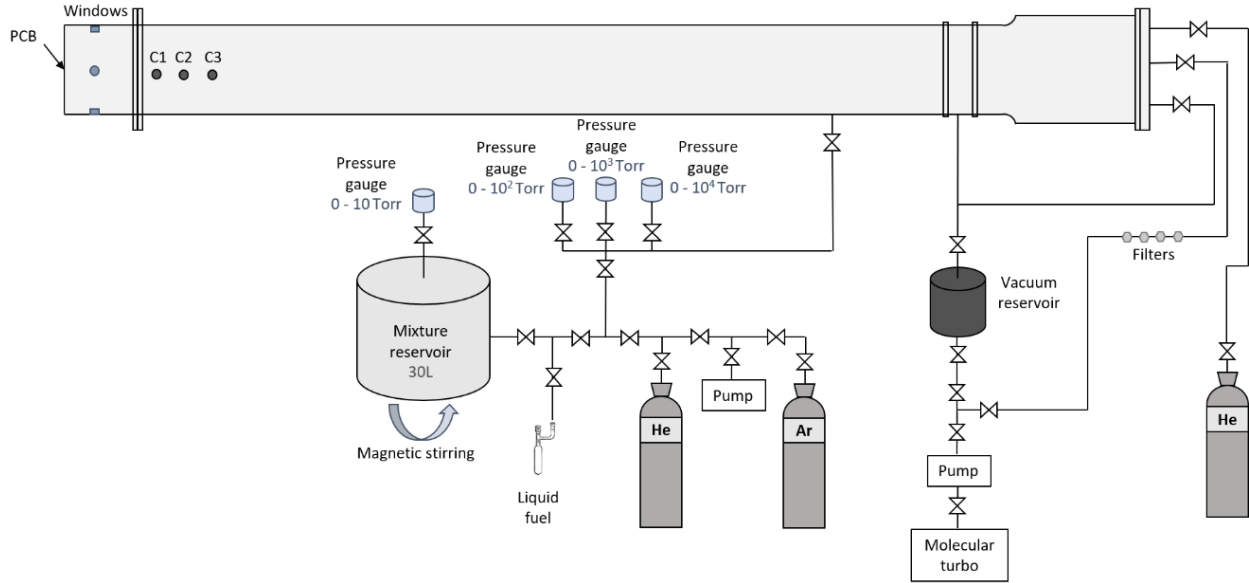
Windows

PCB

C1 C2 C3

Pressure gauge 0 - 10 Torr

Pressure gauge 0 - $10^2$ Torr

Pressure gauge 0 - $10^3$ Torr

Pressure gauge 0 - $10^4$ Torr

Mixture reservoir 30L

Magnetic stirring

Liquid fuel

He

Pump

Ar

Vacuum reservoir

Filters

Pump

Molecular turbo

He